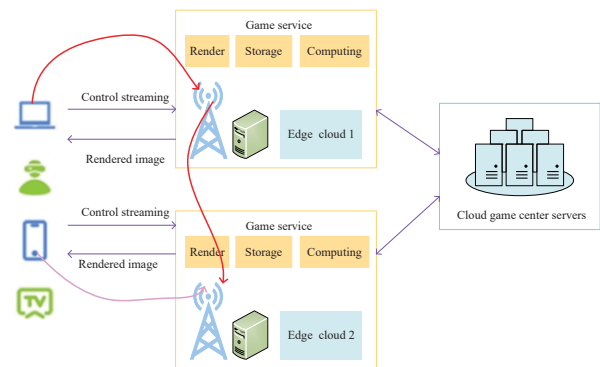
Game service

Render

Storage

Computing

Control streaming

Edge cloud 1

Rendered image

Cloud game center servers

Control streaming

Game service

Render

Storage

Computing

Rendered image

TV

Edge cloud 2